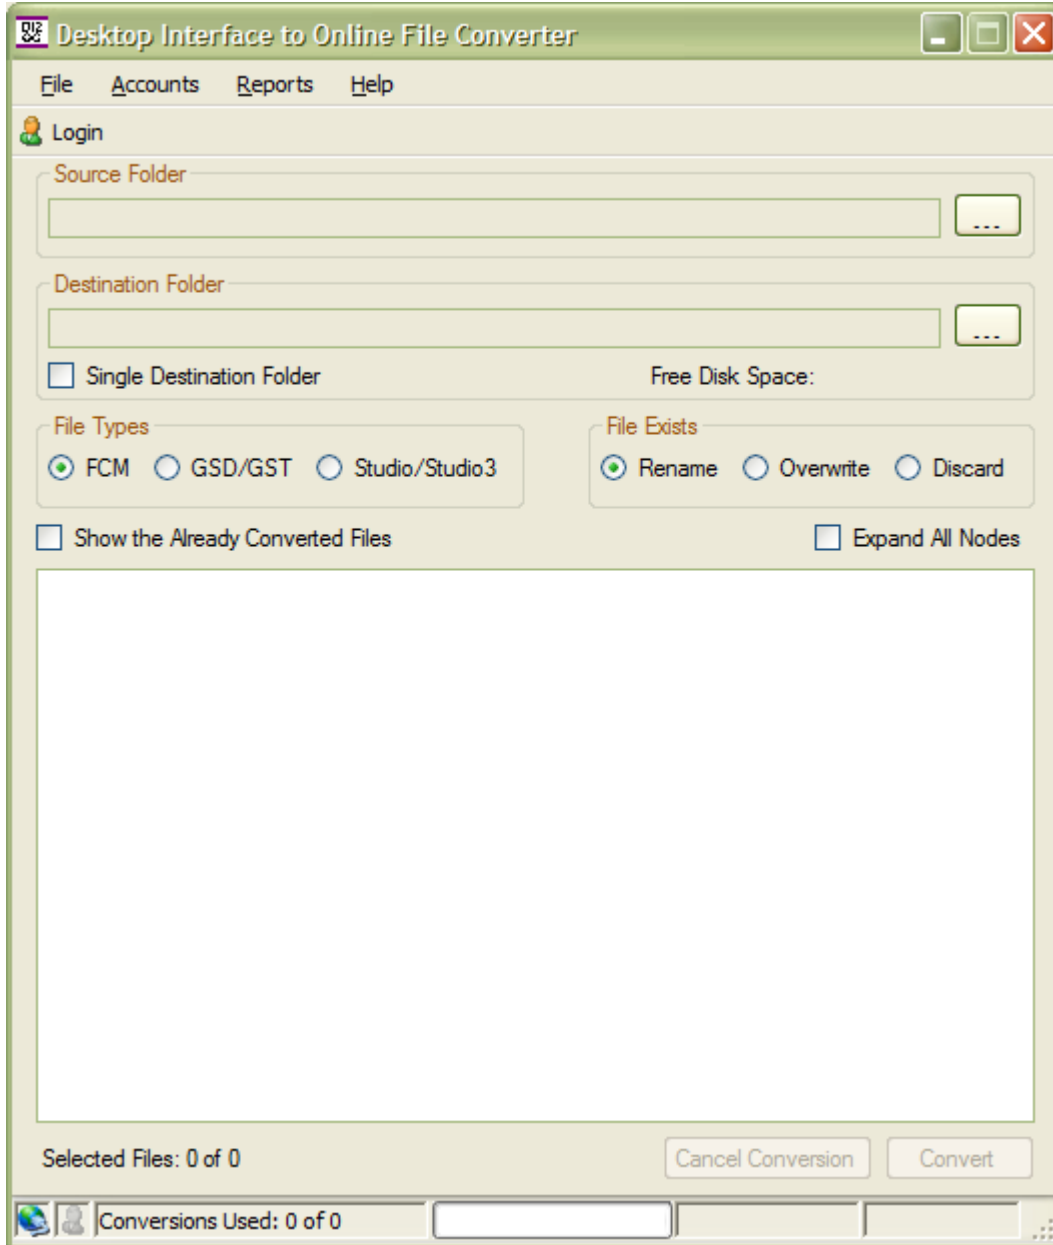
Desktop Interface to Online File Converter

File Accounts Reports Help

Login

Source Folder

...

Destination Folder

...

Single Destination Folder

Free Disk Space:

File Types

FCM GSD/GST Studio/Studio3

File Exists

Rename Overwrite Discard

Show the Already Converted Files

Expand All Nodes

Selected Files: 0 of 0

Cancel Conversion

Convert

Conversions Used: 0 of 0